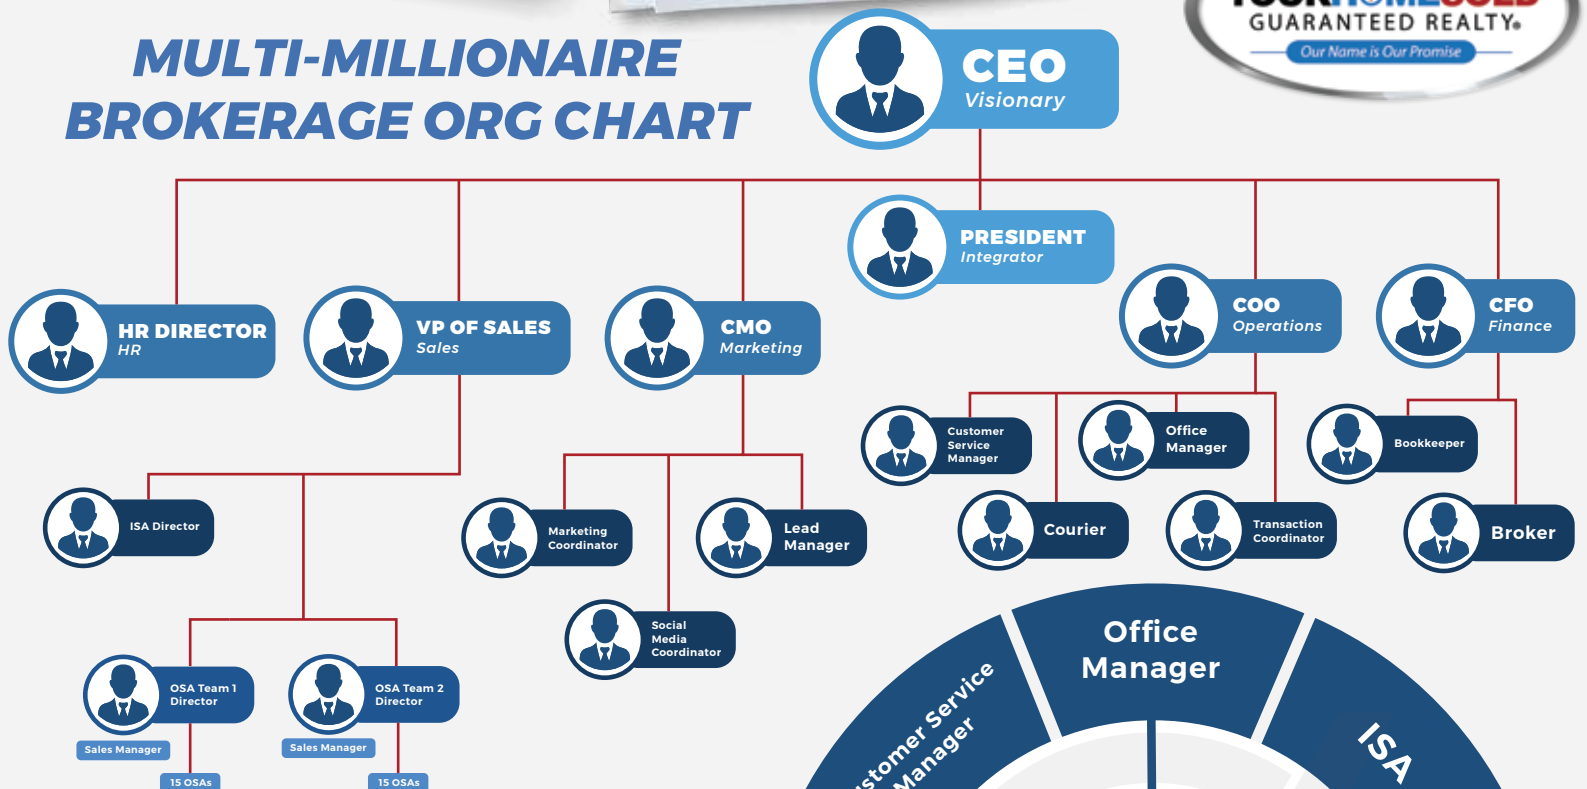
MULTI-MILLIONAIRE BROKERAGE ORG CHART

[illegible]
GUARANTEED REALTY®
Our Name is Our Promise

CEO
Visionary

PRESIDENT
Integrator

HR DIRECTOR
HR

VP OF SALES
Sales

CMO
Marketing

COO
Operations

CFO
Finance

Customer Service Manager

Office Manager

Bookkeeper

ISA Director

Marketing Coordinator

Lead Manager

Courier

Transaction Coordinator

Broker

Social Media Coordinator

OSA Team 1 Director

OSA Team 2 Director

Sales Manager

Sales Manager

15 OSAs

15 OSAs

Office Manager

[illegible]stomer Service Manager

ISA